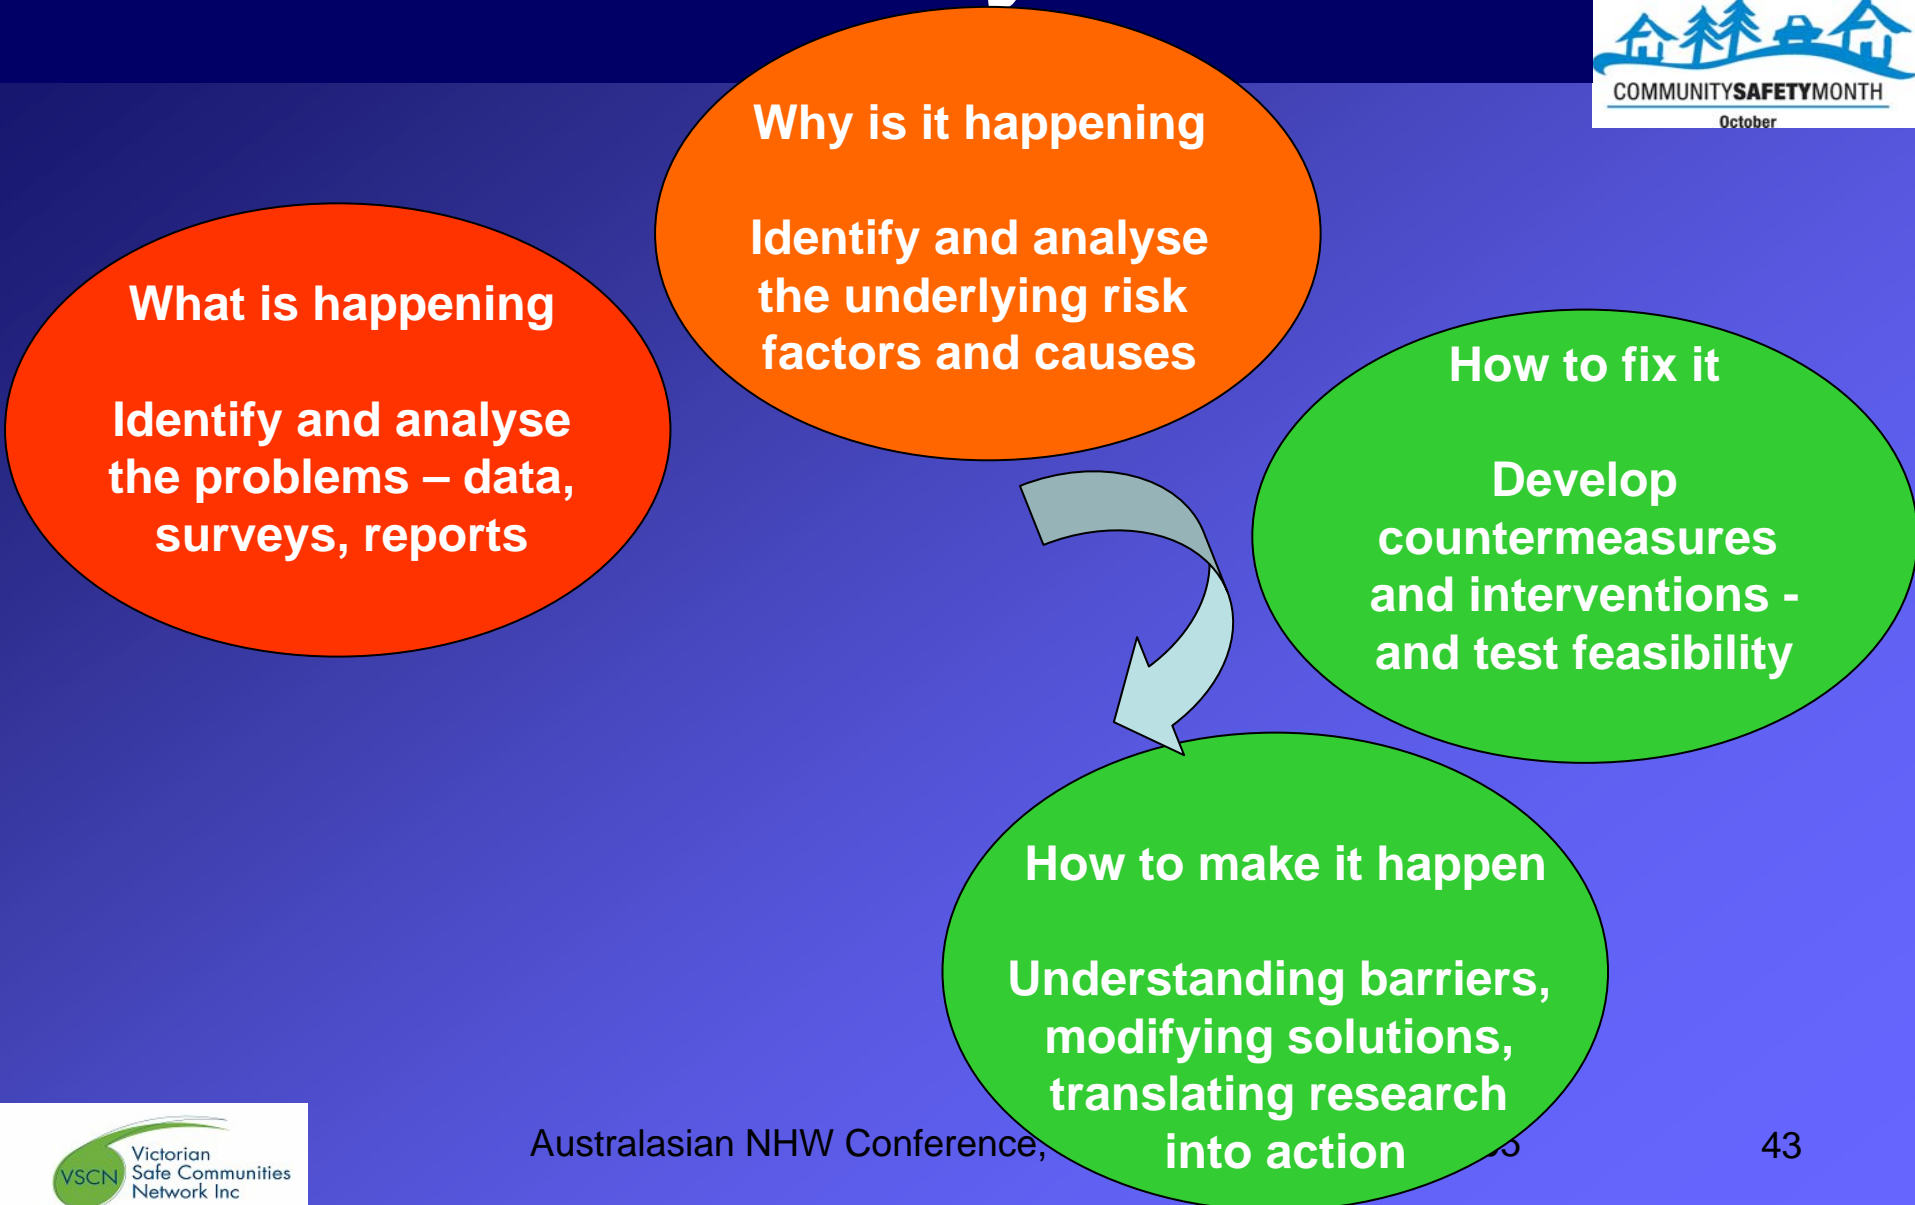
COMMUNITYSAFETYMONTH
October

Why is it happening

Identify and analyse the underlying risk factors and causes

What is happening

Identify and analyse the problems – data, surveys, reports

How to fix it

Develop countermeasures and interventions - and test feasibility

How to make it happen

Understanding barriers, modifying solutions, translating research into action

VSCN Victorian Safe Communities Network Inc

Australasian NHW Conference, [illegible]

43